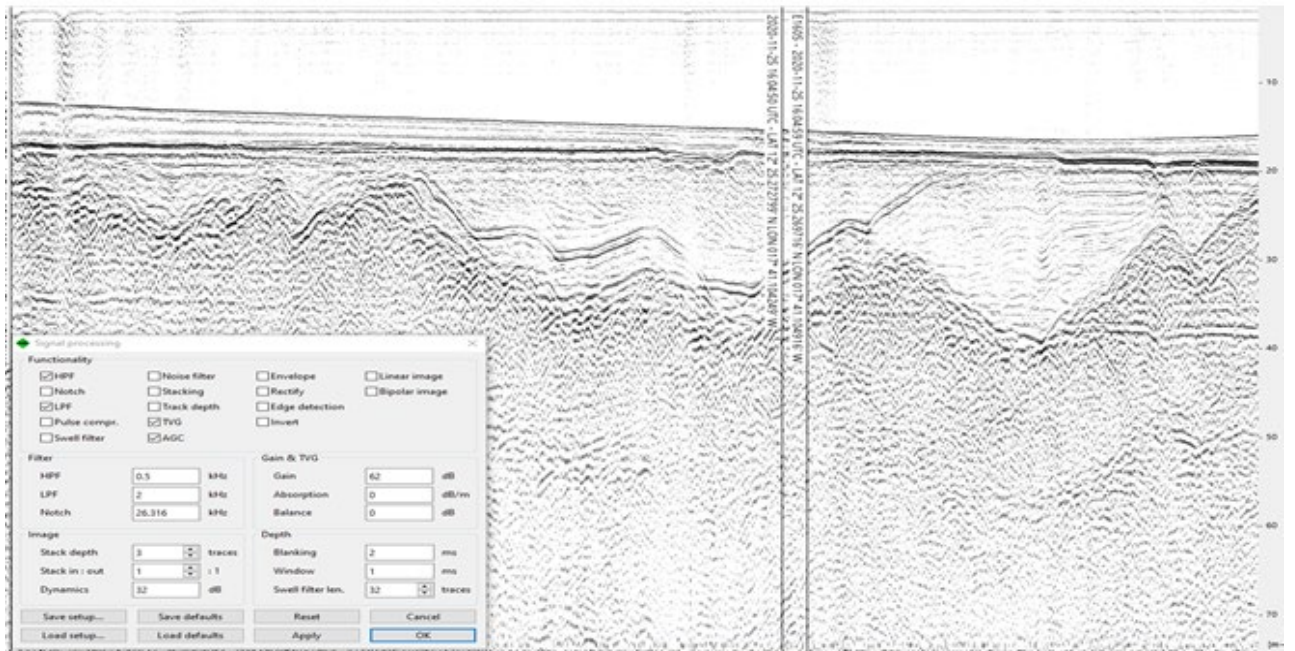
2020-11-25 16:04:50 UTC - LAT 12° 25.22729 N LON 017° 41.18426 W

E1605 - 2020-11-25 16:04:55 UTC - LAT 12° 25.26976 N LON 017° 41.15801 W

10
20
30
40
50
60
70
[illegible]

Signal processing

Functionality
☑ HPF
☐ Notch
☑ LPF
☐ Pulse compr.
☐ Swell filter
☐ Noise filter
☐ Stacking
☐ Track depth
☑ TVG
☑ AGC
☐ Envelope
☐ Rectify
☐ Edge detection
☐ Invert
☐ Linear image
☐ Bipolar image

Filter
| | | |
|---|---|---|
| HPF | 0.5 | kHz |
| LPF | 2 | kHz |
| Notch | 26.316 | kHz |

Gain & TVG
| | | |
|---|---|---|
| Gain | 62 | dB |
| Absorption | 0 | dB/m |
| Balance | 0 | dB |

Image
| | | |
|---|---|---|
| Stack depth | 3 | traces |
| Stack in : out | 1 | : 1 |
| Dynamics | 32 | dB |

Depth
| | | |
|---|---|---|
| Blanking | 2 | ms |
| Window | 1 | ms |
| Swell filter len. | 32 | traces |

Save setup... | Save defaults | Reset | Cancel
Load setup... | Load defaults | Apply | OK